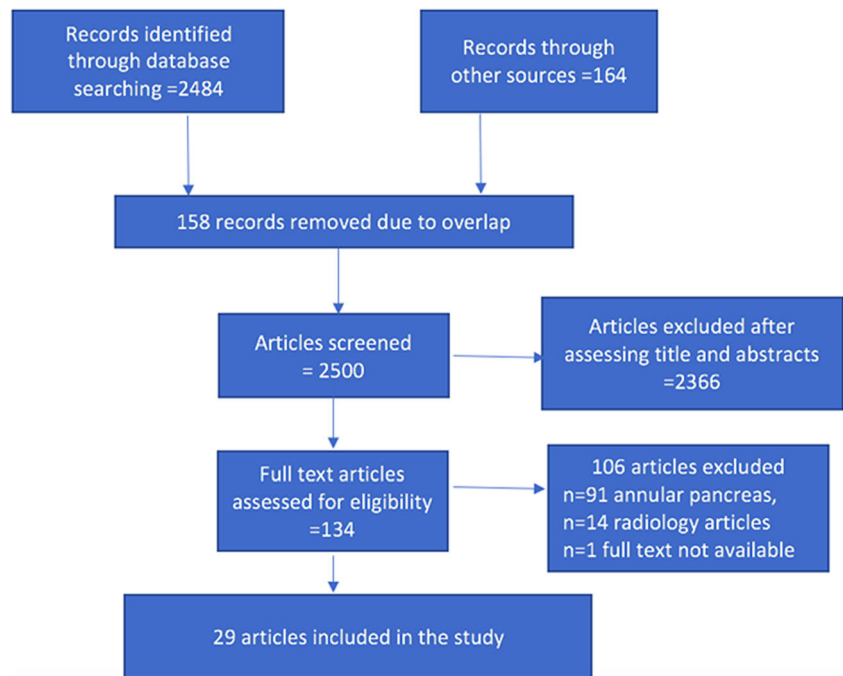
Records identified through database searching =2484

Records through other sources =164

158 records removed due to overlap

Articles screened = 2500

Articles excluded after assessing title and abstracts =2366

Full text articles assessed for eligibility =134

106 articles excluded
n=91 annular pancreas,
n=14 radiology articles
n=1 full text not available

29 articles included in the study